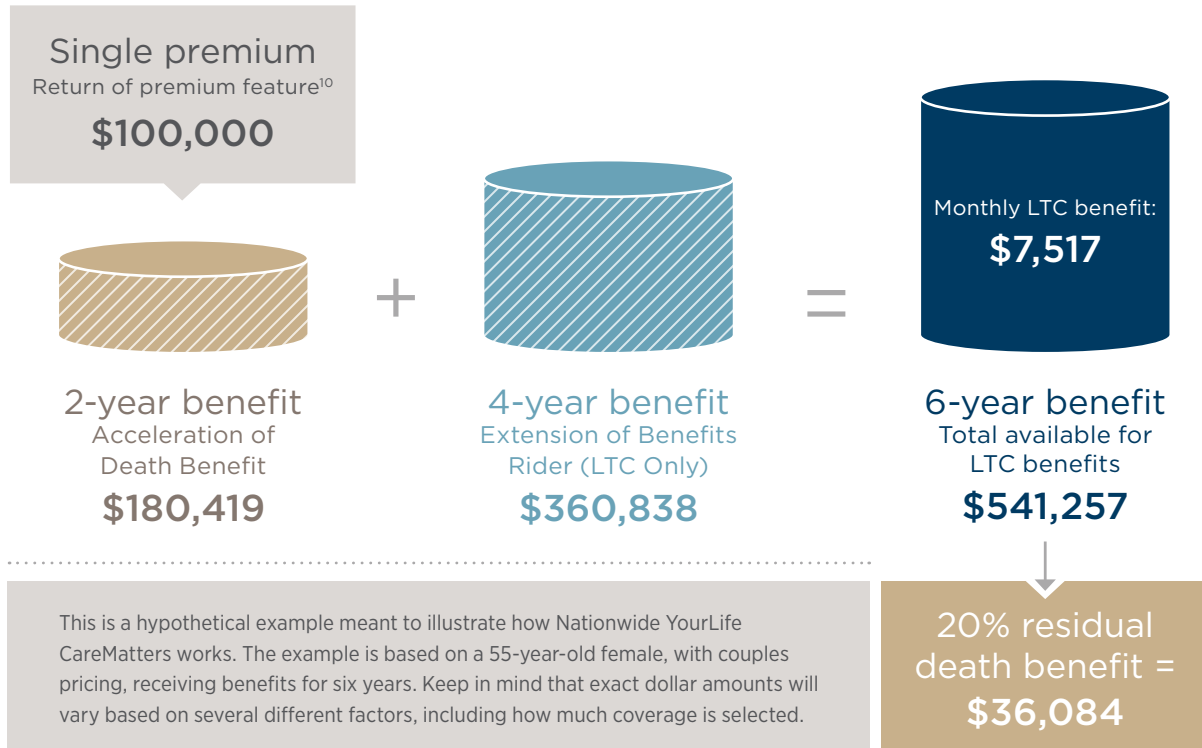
Single premium
Return of premium feature$^{10}$
\$100,000

+

=

Monthly LTC benefit:
\$7,517

2-year benefit
Acceleration of Death Benefit
\$180,419

4-year benefit
Extension of Benefits Rider (LTC Only)
\$360,838

6-year benefit
Total available for LTC benefits
\$541,257

This is a hypothetical example meant to illustrate how Nationwide YourLife CareMatters works. The example is based on a 55-year-old female, with couples pricing, receiving benefits for six years. Keep in mind that exact dollar amounts will vary based on several different factors, including how much coverage is selected.

20% residual death benefit = \$36,084